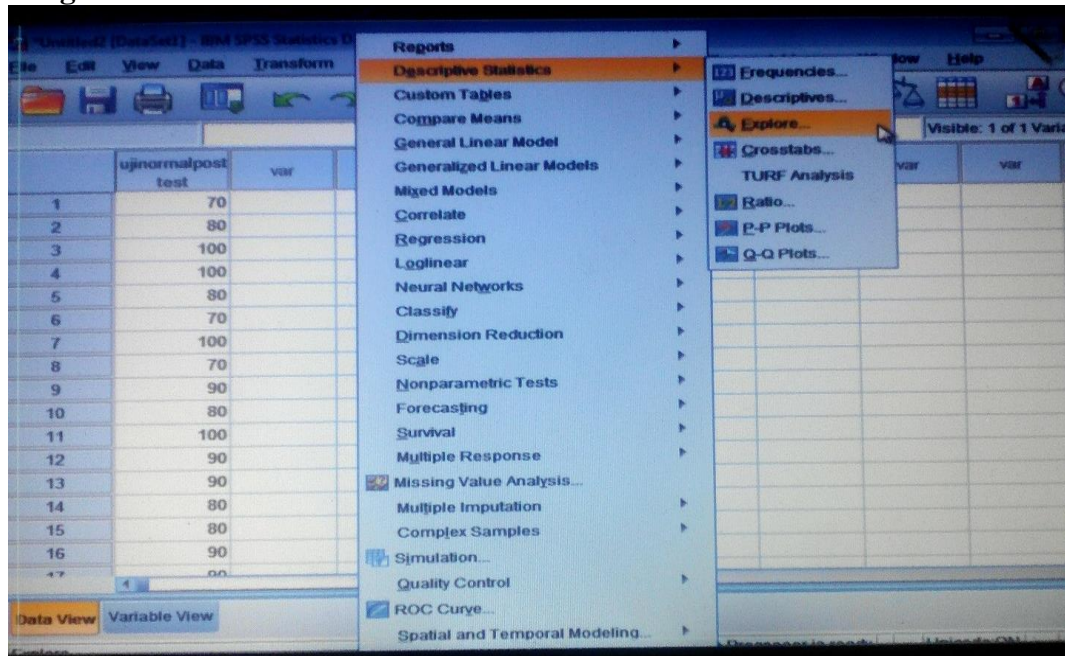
*Untitled2 [DataSet1] - IBM SPSS Statistics D

File Edit View Data Transform

Reports
Descriptive Statistics
Custom Tables
Compare Means
General Linear Model
Generalized Linear Models
Mixed Models
Correlate
Regression
Loglinear
Neural Networks
Classify
Dimension Reduction
Scale
Nonparametric Tests
Forecasting
Survival
Multiple Response
Missing Value Analysis...
Multiple Imputation
Complex Samples
Simulation...
Quality Control
ROC Curve...
Spatial and Temporal Modeling...

Frequencies...
Descriptives...
Explore...
Crosstabs...
TURF Analysis
Ratio...
P-P Plots...
Q-Q Plots...

dow Help

Visible: 1 of 1 Varia

| | ujinormalpost test | var |
|---|---|---|
| 1 | 70 | |
| 2 | 80 | |
| 3 | 100 | |
| 4 | 100 | |
| 5 | 80 | |
| 6 | 70 | |
| 7 | 100 | |
| 8 | 70 | |
| 9 | 90 | |
| 10 | 80 | |
| 11 | 100 | |
| 12 | 90 | |
| 13 | 90 | |
| 14 | 80 | |
| 15 | 80 | |
| 16 | 90 | |
| 17 | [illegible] | |

var var

Data View Variable View

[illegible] Processor is ready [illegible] Unicode:ON